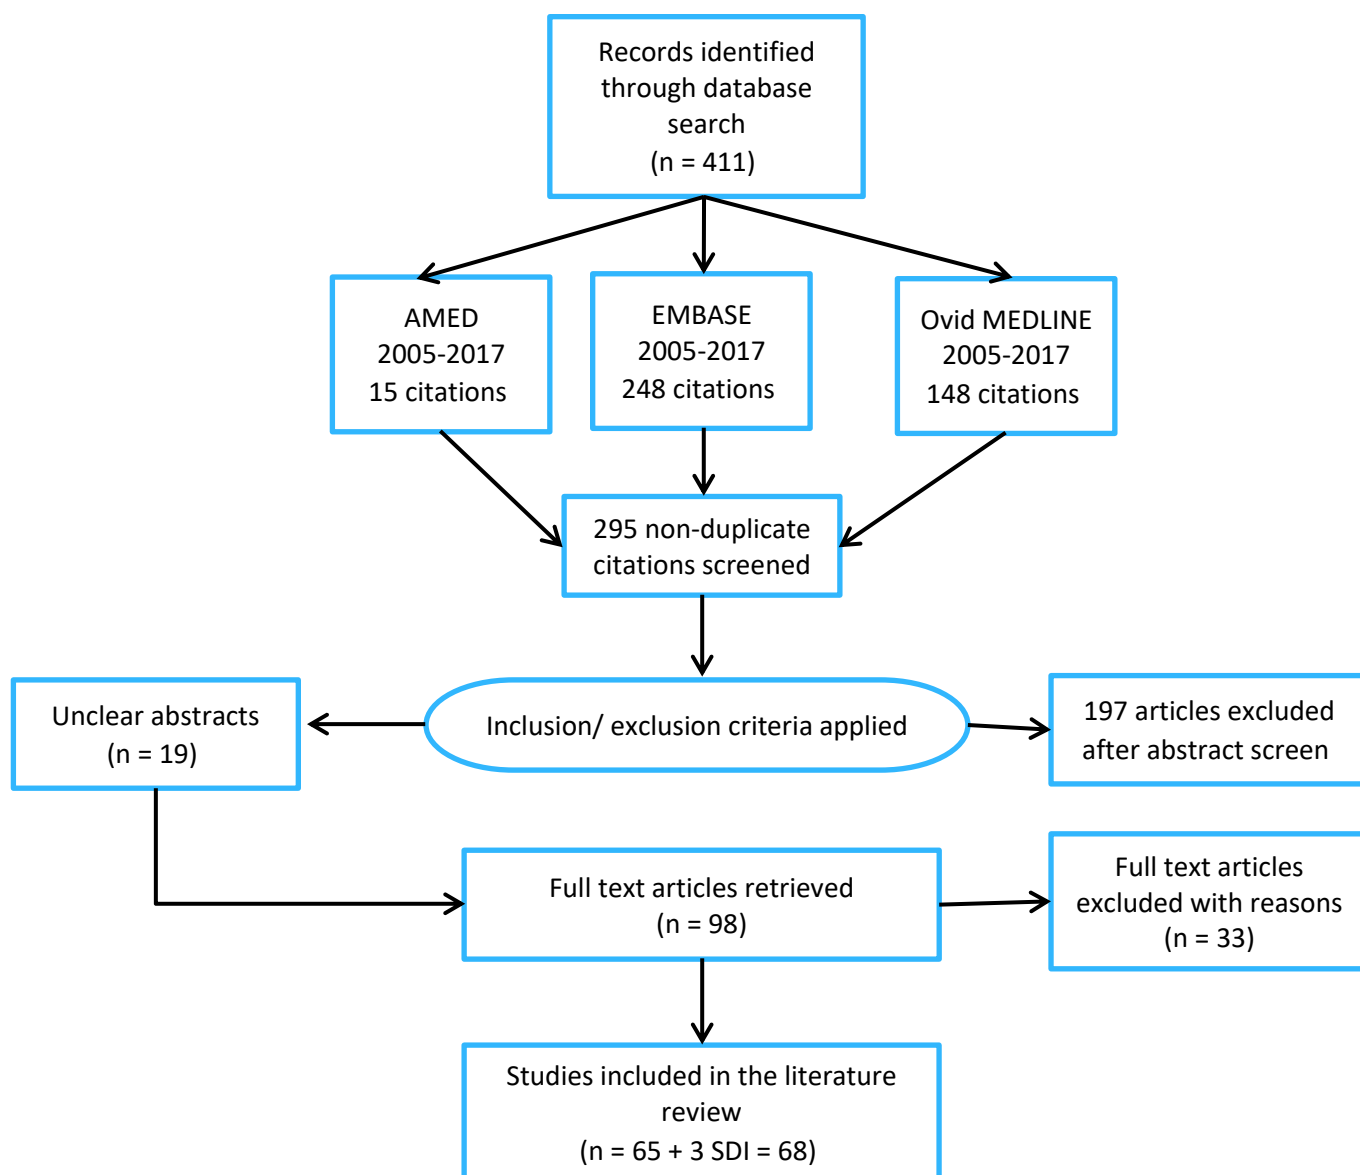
Records identified through database search
(n = 411)

AMED
2005-2017
15 citations

EMBASE
2005-2017
248 citations

Ovid MEDLINE
2005-2017
148 citations

295 non-duplicate citations screened

Unclear abstracts
(n = 19)

Inclusion/ exclusion criteria applied

197 articles excluded after abstract screen

Full text articles retrieved
(n = 98)

Full text articles excluded with reasons
(n = 33)

Studies included in the literature review
(n = 65 + 3 SDI = 68)